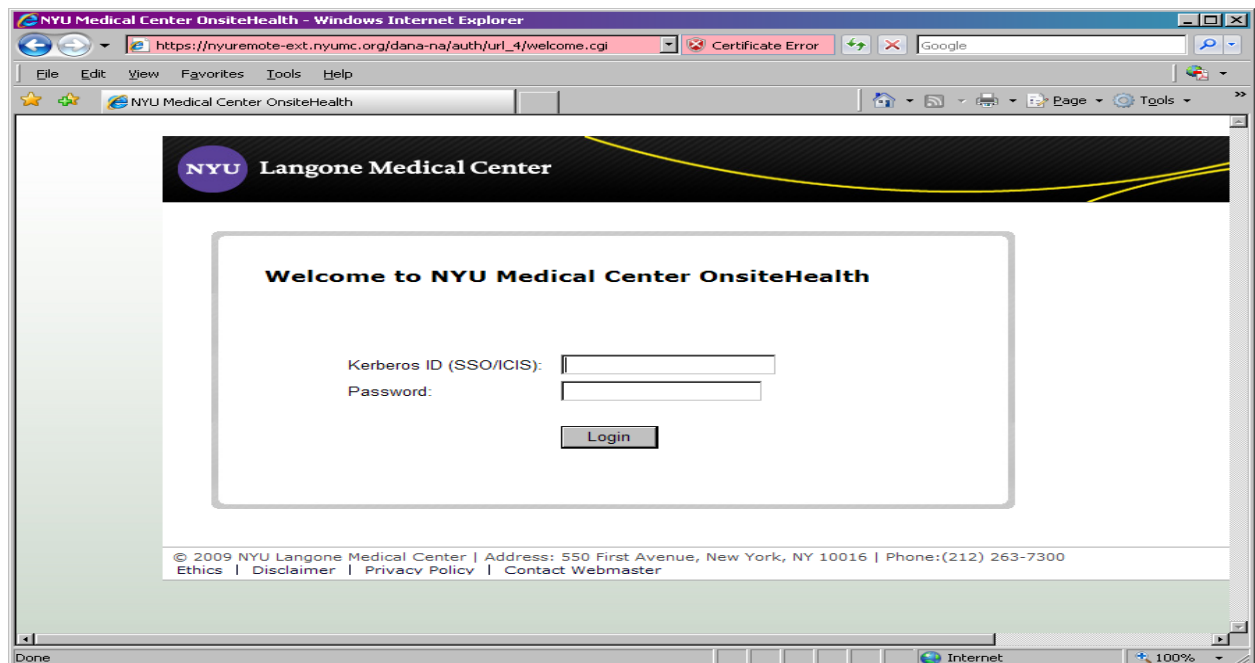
NYU Medical Center OnsiteHealth - Windows Internet Explorer

https://nyuremote-ext.nyumc.org/dana-na/auth/url_4/welcome.cgi

Certificate Error

Google

File Edit View Favorites Tools Help

NYU Medical Center OnsiteHealth

Page Tools

NYU Langone Medical Center

Welcome to NYU Medical Center OnsiteHealth

Kerberos ID (SSO/ICIS):

Password:

Login

© 2009 NYU Langone Medical Center | Address: 550 First Avenue, New York, NY 10016 | Phone:(212) 263-7300

Ethics | Disclaimer | Privacy Policy | Contact Webmaster

Done

Internet

100%